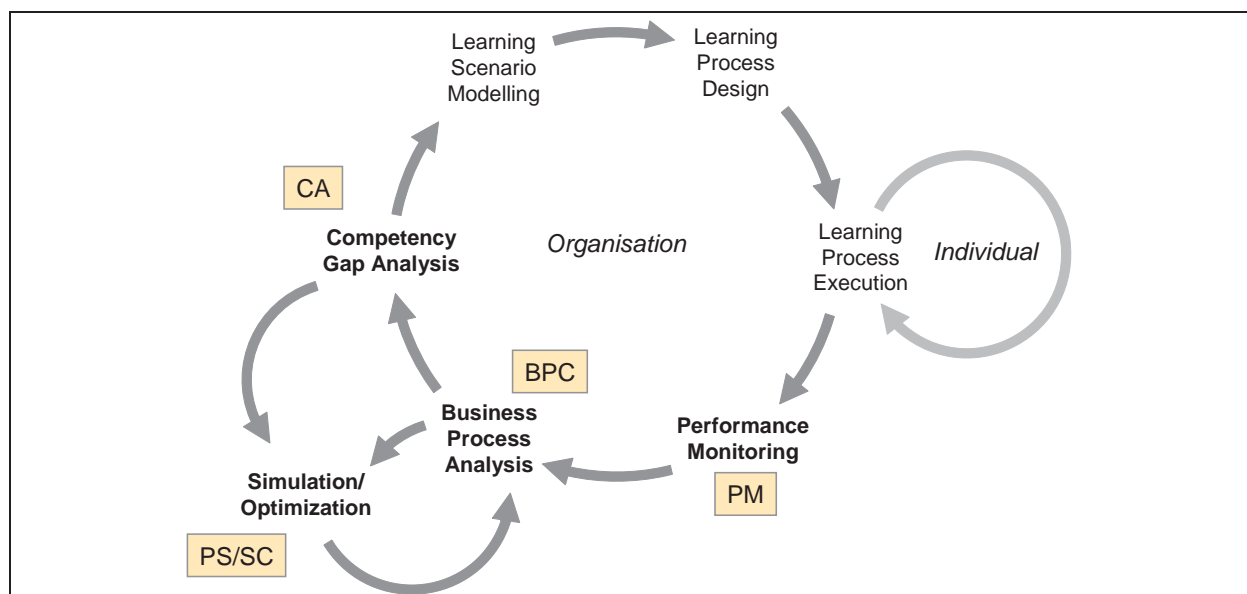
Learning Scenario Modelling

Learning Process Design

CA

Competency Gap Analysis

Organisation

Learning Process Execution

Individual

BPC

Business Process Analysis

Performance Monitoring

Simulation/ Optimization

PM

PS/SC